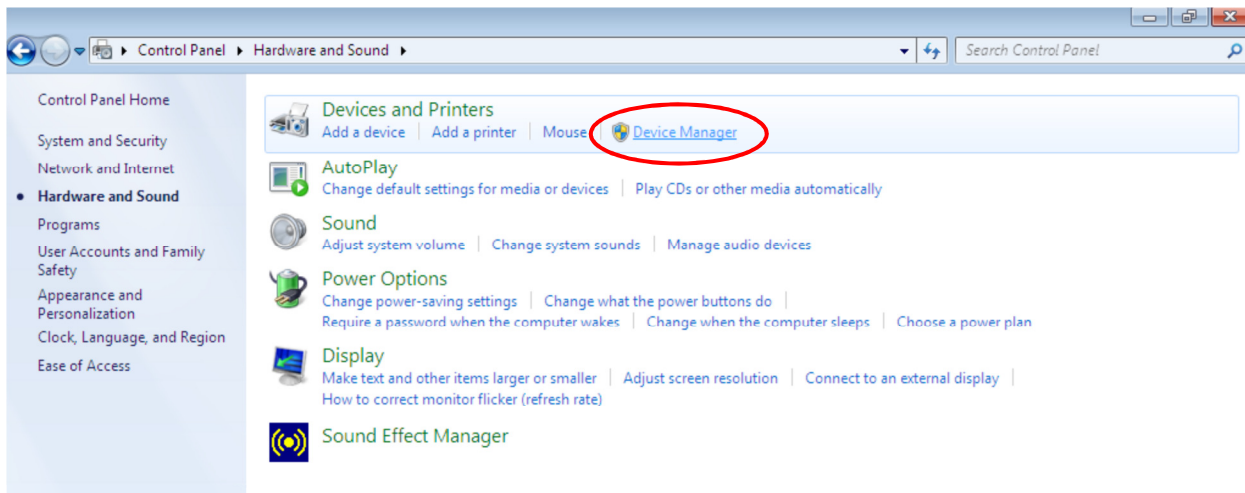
Control Panel ▸ Hardware and Sound ▸

Search Control Panel

Control Panel Home

System and Security

Network and Internet

Hardware and Sound

Programs

User Accounts and Family Safety

Appearance and Personalization

Clock, Language, and Region

Ease of Access

Devices and Printers

Add a device | Add a printer | Mouse | Device Manager

AutoPlay

Change default settings for media or devices | Play CDs or other media automatically

Sound

Adjust system volume | Change system sounds | Manage audio devices

Power Options

Change power-saving settings | Change what the power buttons do | Require a password when the computer wakes | Change when the computer sleeps | Choose a power plan

Display

Make text and other items larger or smaller | Adjust screen resolution | Connect to an external display | How to correct monitor flicker (refresh rate)

Sound Effect Manager